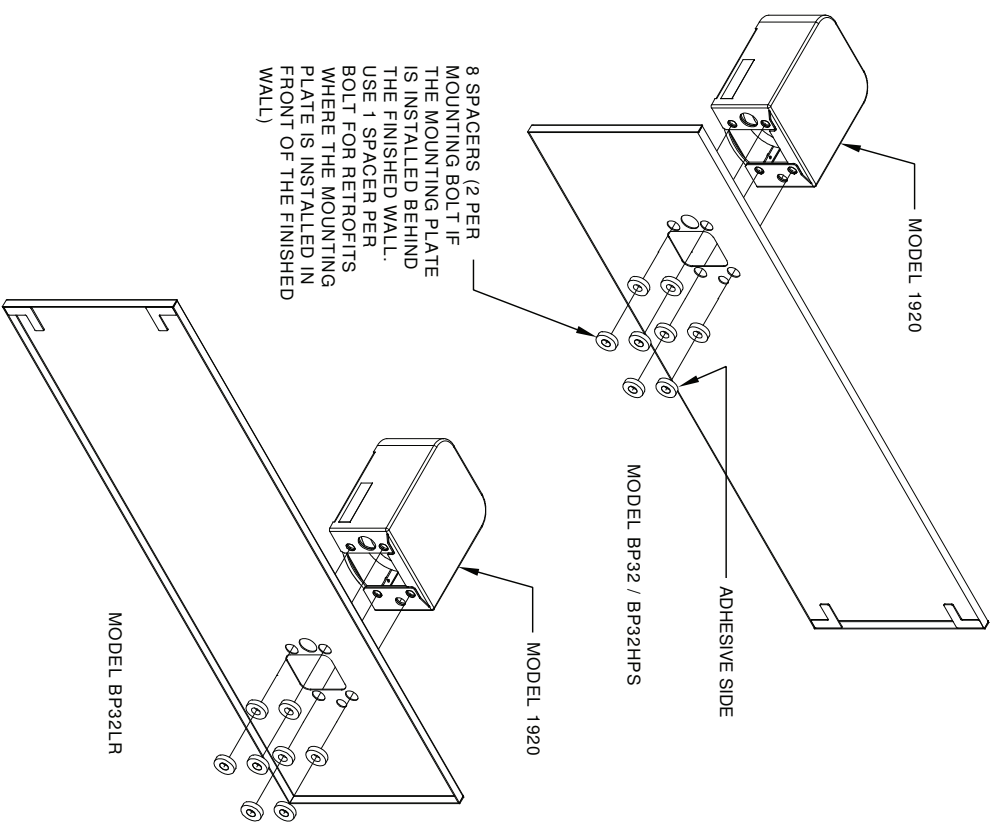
MODEL 1920

8 SPACERS (2 PER MOUNTING BOLT IF THE MOUNTING PLATE IS INSTALLED BEHIND THE FINISHED WALL. USE 1 SPACER PER BOLT FOR RETROFITS WHERE THE MOUNTING PLATE IS INSTALLED IN FRONT OF THE FINISHED WALL)

ADHESIVE SIDE

MODEL BP32 / BP32HPS

MODEL 1920

MODEL BP32LR